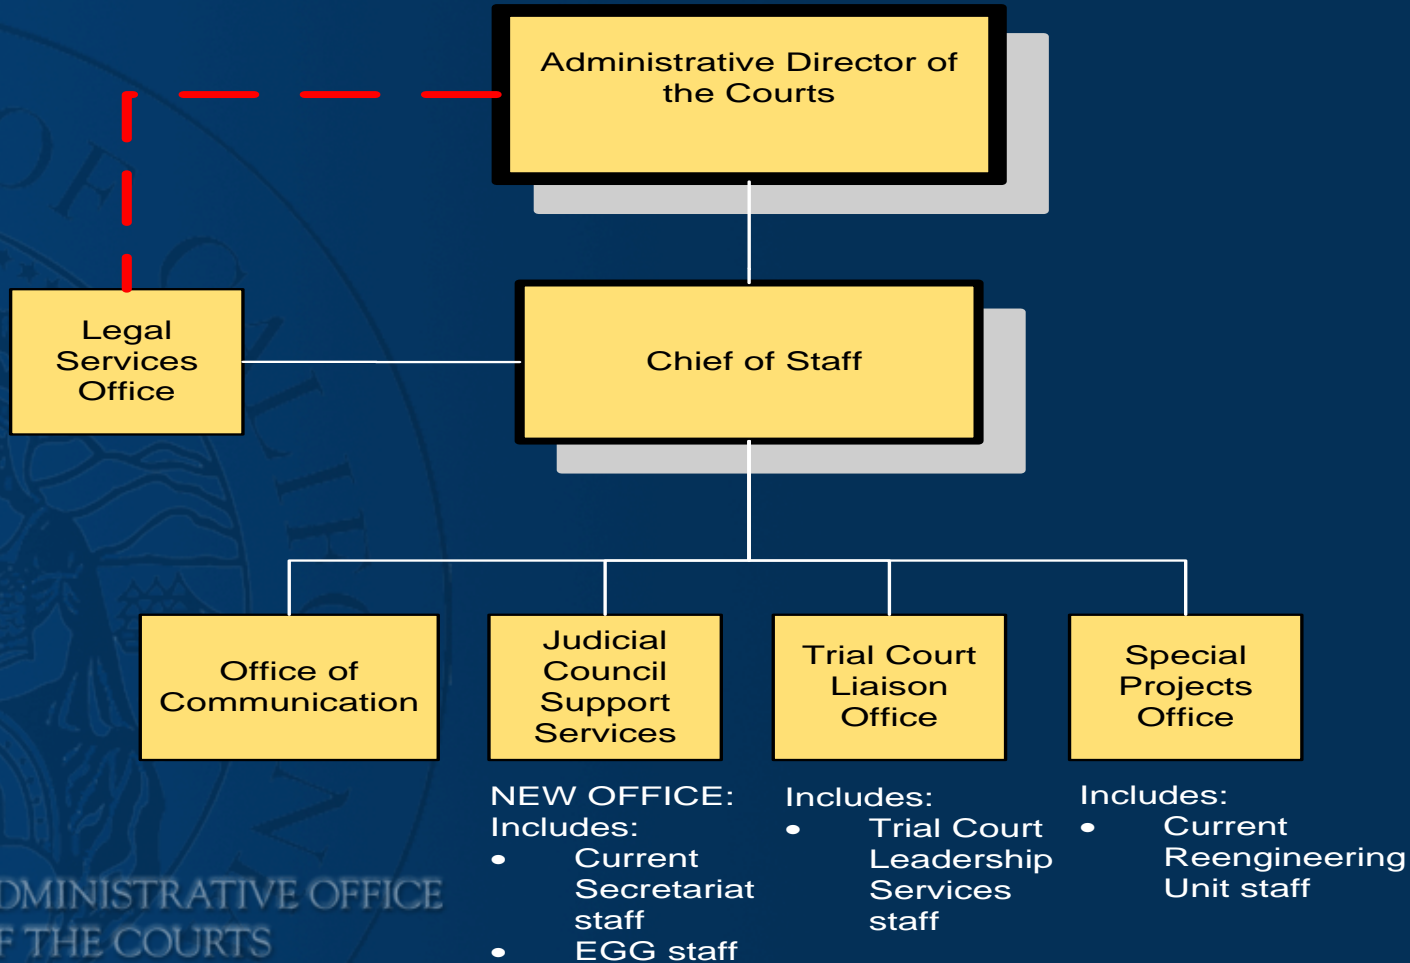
Administrative Director of the Courts

Legal Services Office

Chief of Staff

Office of Communication

Judicial Council Support Services

Trial Court Liaison Office

Special Projects Office

NEW OFFICE:
Includes:
• Current Secretariat staff
• EGG staff

Includes:
• Trial Court Leadership Services staff

Includes:
• Current Reengineering Unit staff

DMINISTRATIVE OFFICE
F THE COURTS